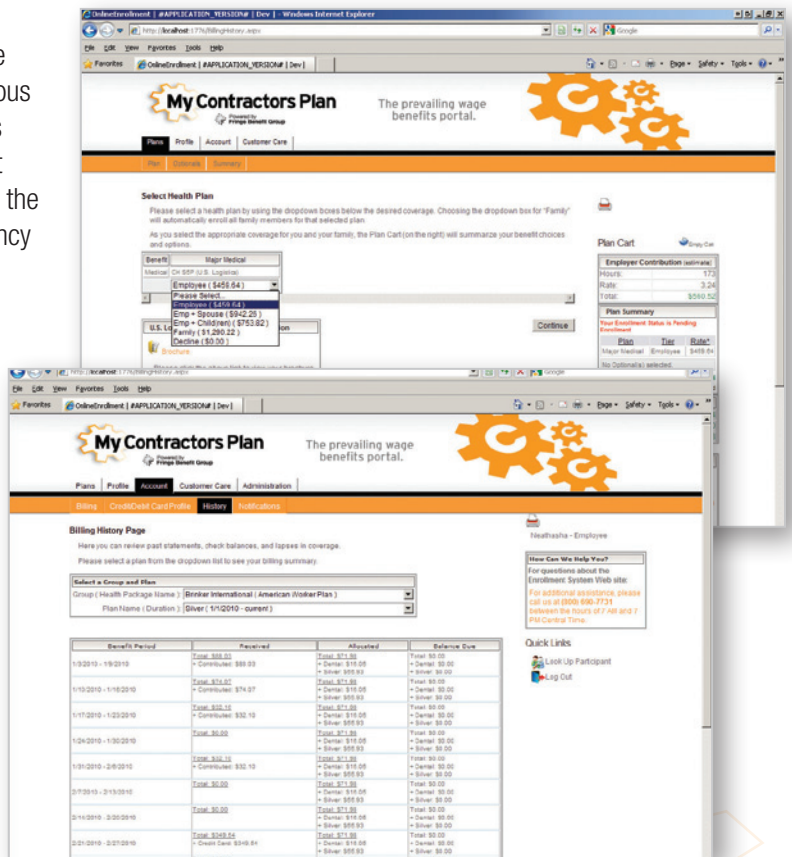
e
ous
s
t
the
ncy

OnlineEnrollment | #APPLICATION_VERSION# | Dev | - Windows Internet Explorer

http://localhost:1776/BillingHistory.aspx

Google

File Edit View Favorites Tools Help

Favorites OnlineEnrollment | #APPLICATION_VERSION# | Dev |

My Contractors Plan
Powered by Fringe Benefit Group

The prevailing wage benefits portal.

Plans Profile Account Customer Care

Plan Optionals Summary

Select Health Plan

Please select a health plan by using the dropdown boxes below the desired coverage. Choosing the dropdown box for "Family" will automatically enroll all family members for that selected plan.

As you select the appropriate coverage for you and your family, the Plan Cart (on the right) will summarize your benefit choices and options.

| Benefit | Major Medical |
|---|---|
| Medical | CH SSP (U.S. Logistics) |

Employee ( $459.64 )
Please Select...
Employee ( $459.64 )
Emp + Spouse ( $942.25 )
Emp + Child(ren) ( $753.82 )
Family ( $1,290.22 )
Decline ( $0.00 )

U.S. Lo

Brochure

Continue

Plan Cart

Empty Cart

Employer Contribution (estimate)

| Hours: | 173 |
|---|---|
| Rate: | 3.24 |
| Total: | $560.52 |

Plan Summary

Your Enrollment Status is Pending Enrollment

| Plan | Tier | Rate* |
|---|---|---|
| Major Medical | Employee | $459.64 |

No Optional(s) selected.

http://localhost:1776/BillingHistory.aspx

Google

File Edit View Favorites Tools Help

Favorites OnlineEnrollment | #APPLICATION_VERSION# | Dev |

My Contractors Plan
Powered by Fringe Benefit Group

The prevailing wage benefits portal.

Plans Profile Account Customer Care Administration

Billing CreditDebit Card Profile History Notifications

Billing History Page

Here you can review past statements, check balances, and lapses in coverage.

Please select a plan from the dropdown list to see your billing summary.

Select a Group and Plan

Group ( Health Package Name ): Brinker International ( American Worker Plan )

Plan Name ( Duration ): Silver ( 1/1/2010 - current )

| Benefit Period | Received | Allocated | Balance Due |
|---|---|---|---|
| 1/3/2010 - 1/9/2010 | Total: $65.93 + Contributed: $65.93 | Total: $71.99 + Dental: $16.06 + Silver: $55.93 | Total: $0.00 + Dental: $0.00 + Silver: $0.00 |
| 1/10/2010 - 1/16/2010 | Total: $74.07 + Contributed: $74.07 | Total: $71.99 + Dental: $16.06 + Silver: $55.93 | Total: $0.00 + Dental: $0.00 + Silver: $0.00 |
| 1/17/2010 - 1/23/2010 | Total: $32.10 + Contributed: $32.10 | Total: $71.99 + Dental: $16.06 + Silver: $55.93 | Total: $0.00 + Dental: $0.00 + Silver: $0.00 |
| 1/24/2010 - 1/30/2010 | Total: $0.00 | Total: $71.99 + Dental: $16.06 + Silver: $55.93 | Total: $0.00 + Dental: $0.00 + Silver: $0.00 |
| 1/31/2010 - 2/6/2010 | Total: $32.10 + Contributed: $32.10 | Total: $71.99 + Dental: $16.06 + Silver: $55.93 | Total: $0.00 + Dental: $0.00 + Silver: $0.00 |
| 2/7/2010 - 2/13/2010 | Total: $0.00 | Total: $71.99 + Dental: $16.06 + Silver: $55.93 | Total: $0.00 + Dental: $0.00 + Silver: $0.00 |
| 2/14/2010 - 2/20/2010 | Total: $0.00 | Total: $71.99 + Dental: $16.06 + Silver: $55.93 | Total: $0.00 + Dental: $0.00 + Silver: $0.00 |
| 2/21/2010 - 2/27/2010 | Total: $349.54 + Credit Card: $349.54 | Total: $71.99 + Dental: $16.06 + Silver: $55.93 | Total: $0.00 + Dental: $0.00 + Silver: $0.00 |

Neathasha - Employee

How Can We Help You?

For questions about the Enrollment System Web site:

For additional assistance, please call us at (800) 690-7731 between the hours of 7 AM and 7 PM Central Time.

Quick Links

Look Up Participant

Log Out